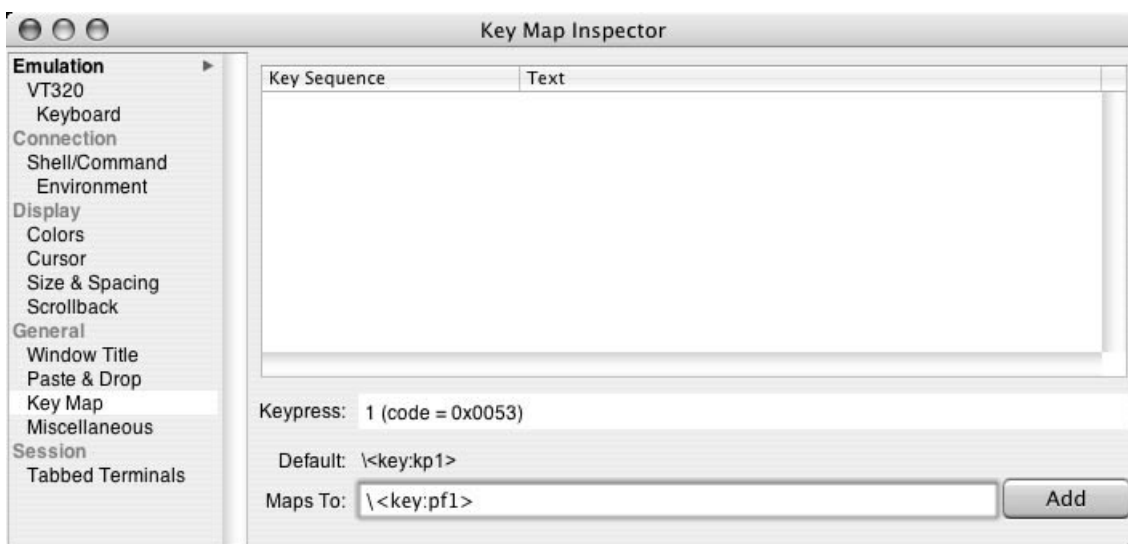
Key Map Inspector

Emulation
VT320
Keyboard
Connection
Shell/Command
Environment
Display
Colors
Cursor
Size & Spacing
Scrollback
General
Window Title
Paste & Drop
Key Map
Miscellaneous
Session
Tabbed Terminals

| Key Sequence | Text |
|---|---|

Keypress: 1 (code = 0x0053)

Default: \<key:kp1>

Maps To: \<key:pf1>

Add